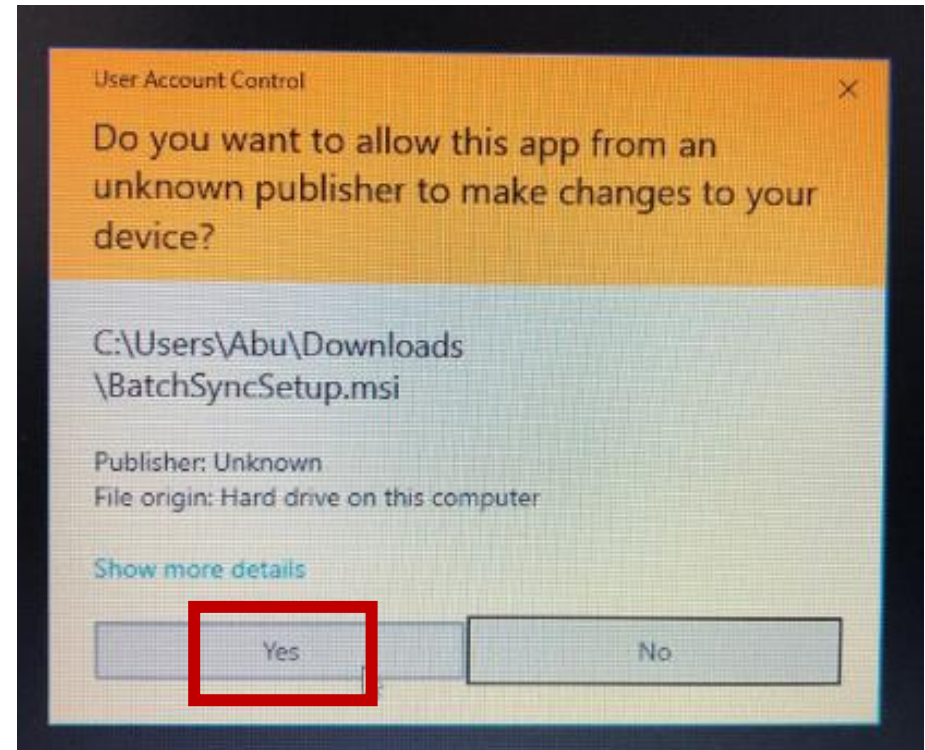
User Account Control

×

Do you want to allow this app from an unknown publisher to make changes to your device?

C:\Users\Abu\Downloads \BatchSyncSetup.msi

Publisher: Unknown
File origin: Hard drive on this computer

Show more details

Yes

No